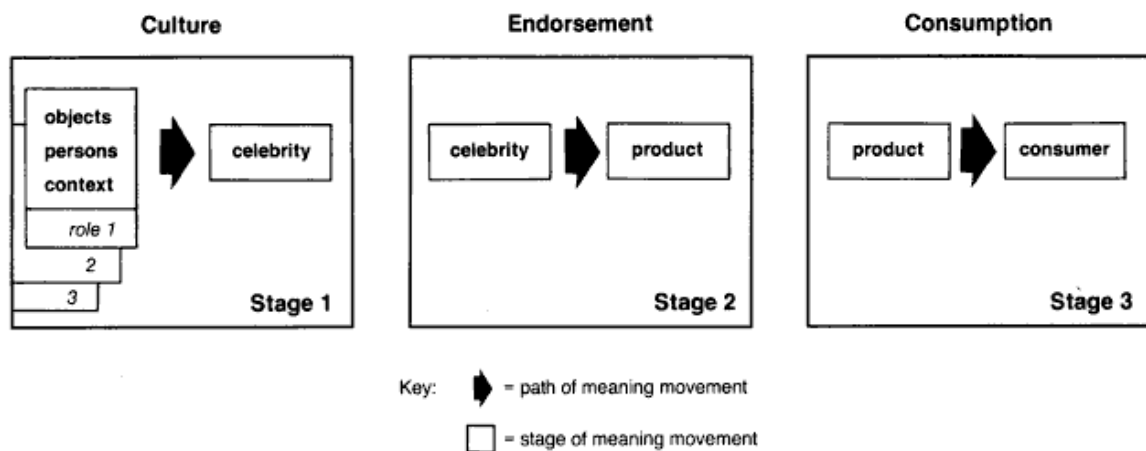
Culture

objects
persons
context

role 1

2

3

celebrity

Stage 1

Endorsement

celebrity

product

Stage 2

Consumption

product

consumer

Stage 3

Key: = path of meaning movement

= stage of meaning movement